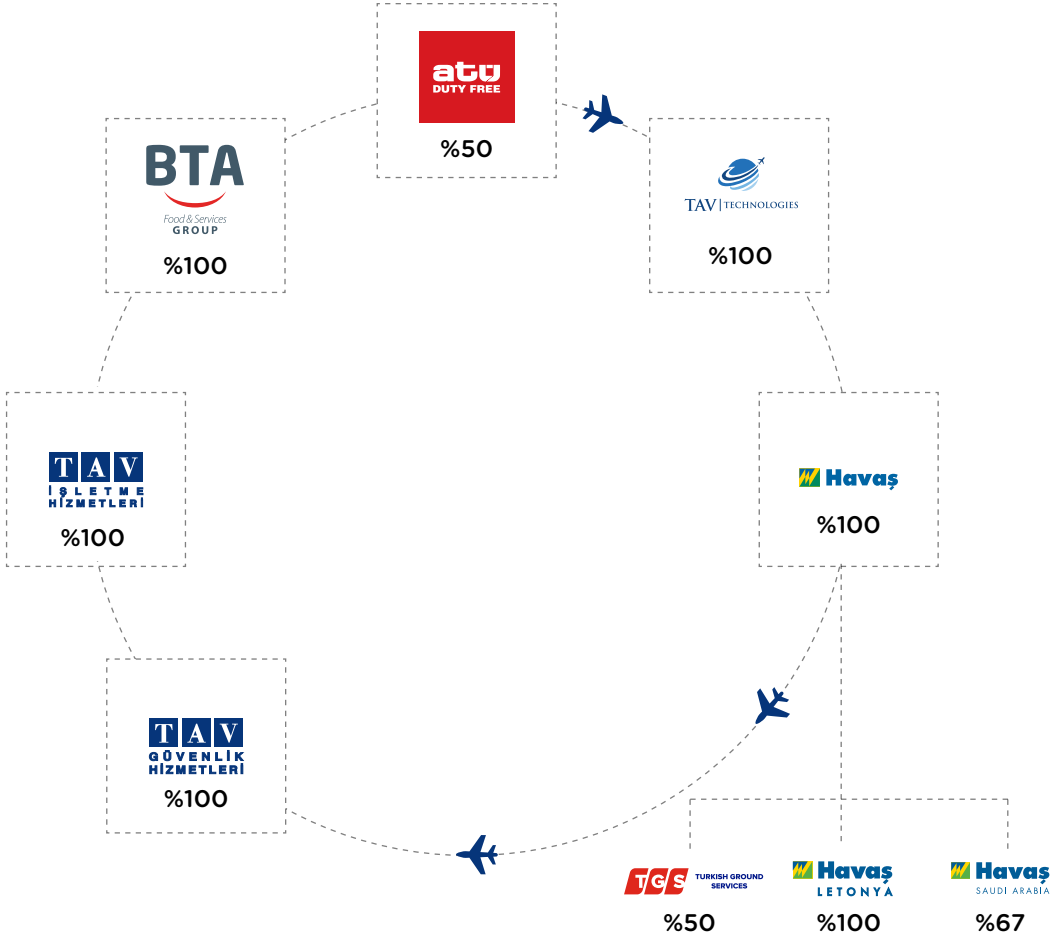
atü
DUTY FREE
%50

TAV | TECHNOLOGIES
%100

Havaş
%100

TGS TURKISH GROUND SERVICES
%50

Havaş
LETONYA
%100

Havaş
SAUDI ARABIA
%67

TAV
GÜVENLİK HİZMETLERİ
%100

TAV
İŞLETME HİZMETLERİ
%100

BTA
Food & Services
GROUP
%100